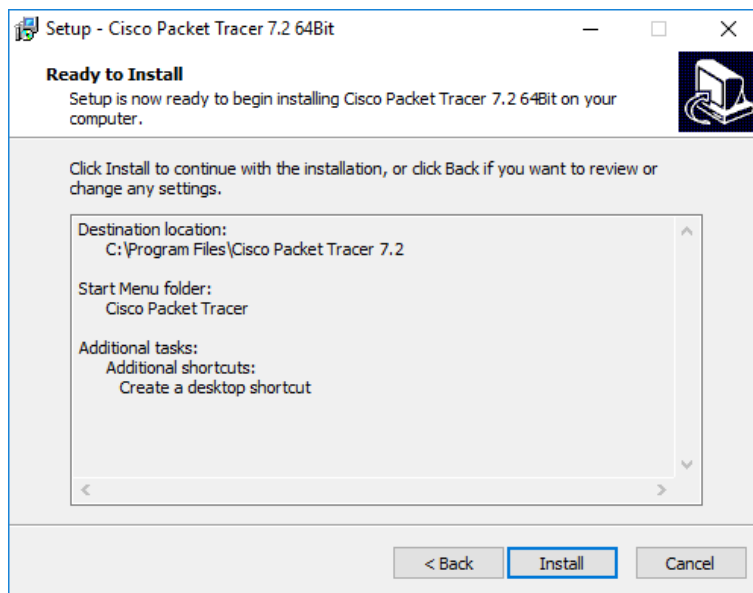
Setup - Cisco Packet Tracer 7.2 64Bit

Ready to Install
Setup is now ready to begin installing Cisco Packet Tracer 7.2 64Bit on your computer.

Click Install to continue with the installation, or click Back if you want to review or change any settings.

Destination location:
C:\Program Files\Cisco Packet Tracer 7.2

Start Menu folder:
Cisco Packet Tracer

Additional tasks:
Additional shortcuts:
Create a desktop shortcut

< Back
Install
Cancel